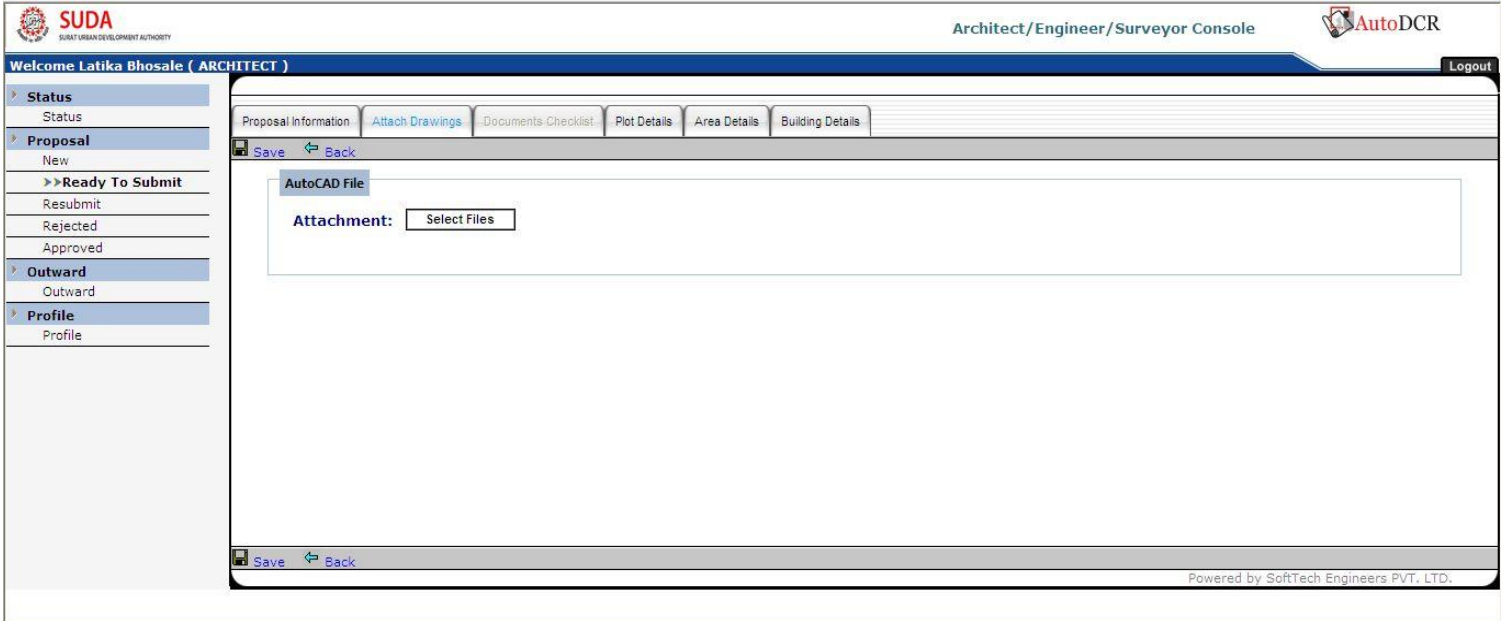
SUDA
SURAT URBAN DEVELOPMENT AUTHORITY

Architect/Engineer/Surveyor Console

AutoDCR

Welcome Latika Bhosale ( ARCHITECT )

Logout

Status
Status
Proposal
New
>>Ready To Submit
Resubmit
Rejected
Approved
Outward
Outward
Profile
Profile

Proposal Information | Attach Drawings | Documents Checklist | Plot Details | Area Details | Building Details

Save Back

AutoCAD File

Attachment: Select Files

Save Back

Powered by SoftTech Engineers PVT. LTD.